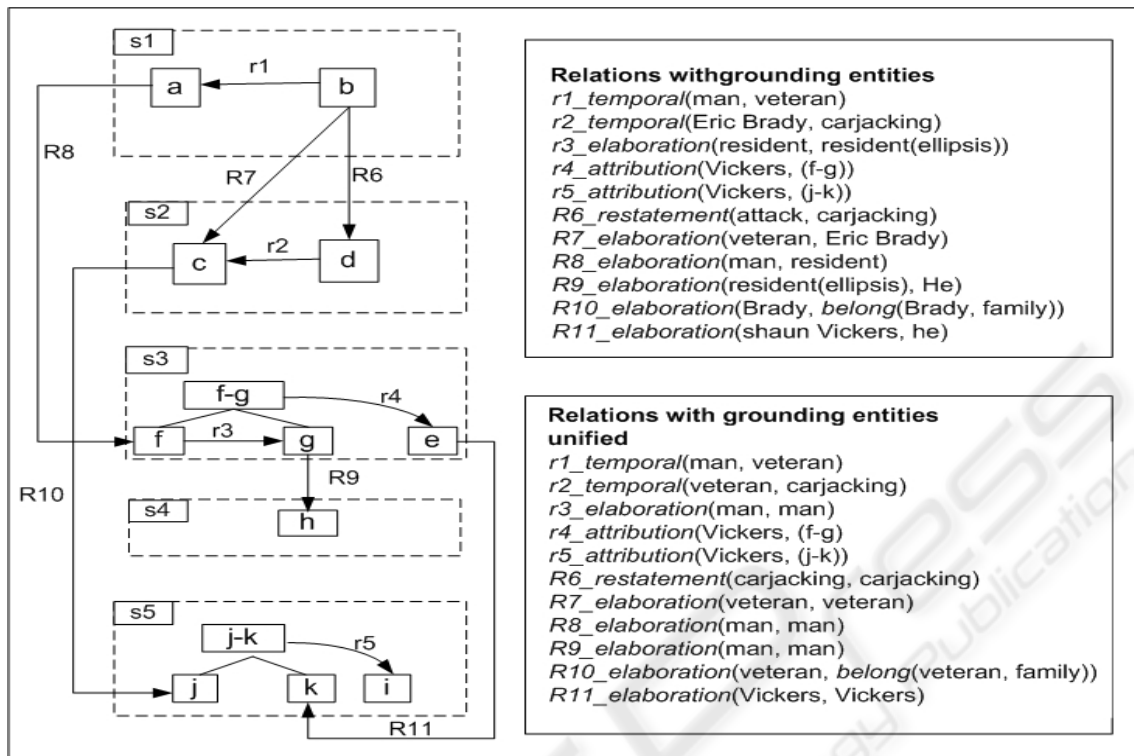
s1
a
r1
b
R8
R7
R6
s2
c
r2
d
s3
f-g
r4
f
r3
g
e
R10
R9
s4
h
s5
j-k
r5
j
k
i
R11

**Relations withgrounding entities**
*r1_temporal*(man, veteran)
*r2_temporal*(Eric Brady, carjacking)
*r3_elaboration*(resident, resident(ellipsis))
*r4_attribution*(Vickers, (f-g))
*r5_attribution*(Vickers, (j-k))
*R6_restatement*(attack, carjacking)
*R7_elaboration*(veteran, Eric Brady)
*R8_elaboration*(man, resident)
*R9_elaboration*(resident(ellipsis), He)
*R10_elaboration*(Brady, *belong*(Brady, family))
*R11_elaboration*(shaun Vickers, he)

**Relations with grounding entities unified**
*r1_temporal*(man, veteran)
*r2_temporal*(veteran, carjacking)
*r3_elaboration*(man, man)
*r4_attribution*(Vickers, (f-g)
*r5_attribution*(Vickers, (j-k))
*R6_restatement*(carjacking, carjacking)
*R7_elaboration*(veteran, veteran)
*R8_elaboration*(man, man)
*R9_elaboration*(man, man)
*R10_elaboration*(veteran, *belong*(veteran, family))
*R11_elaboration*(Vickers, Vickers)